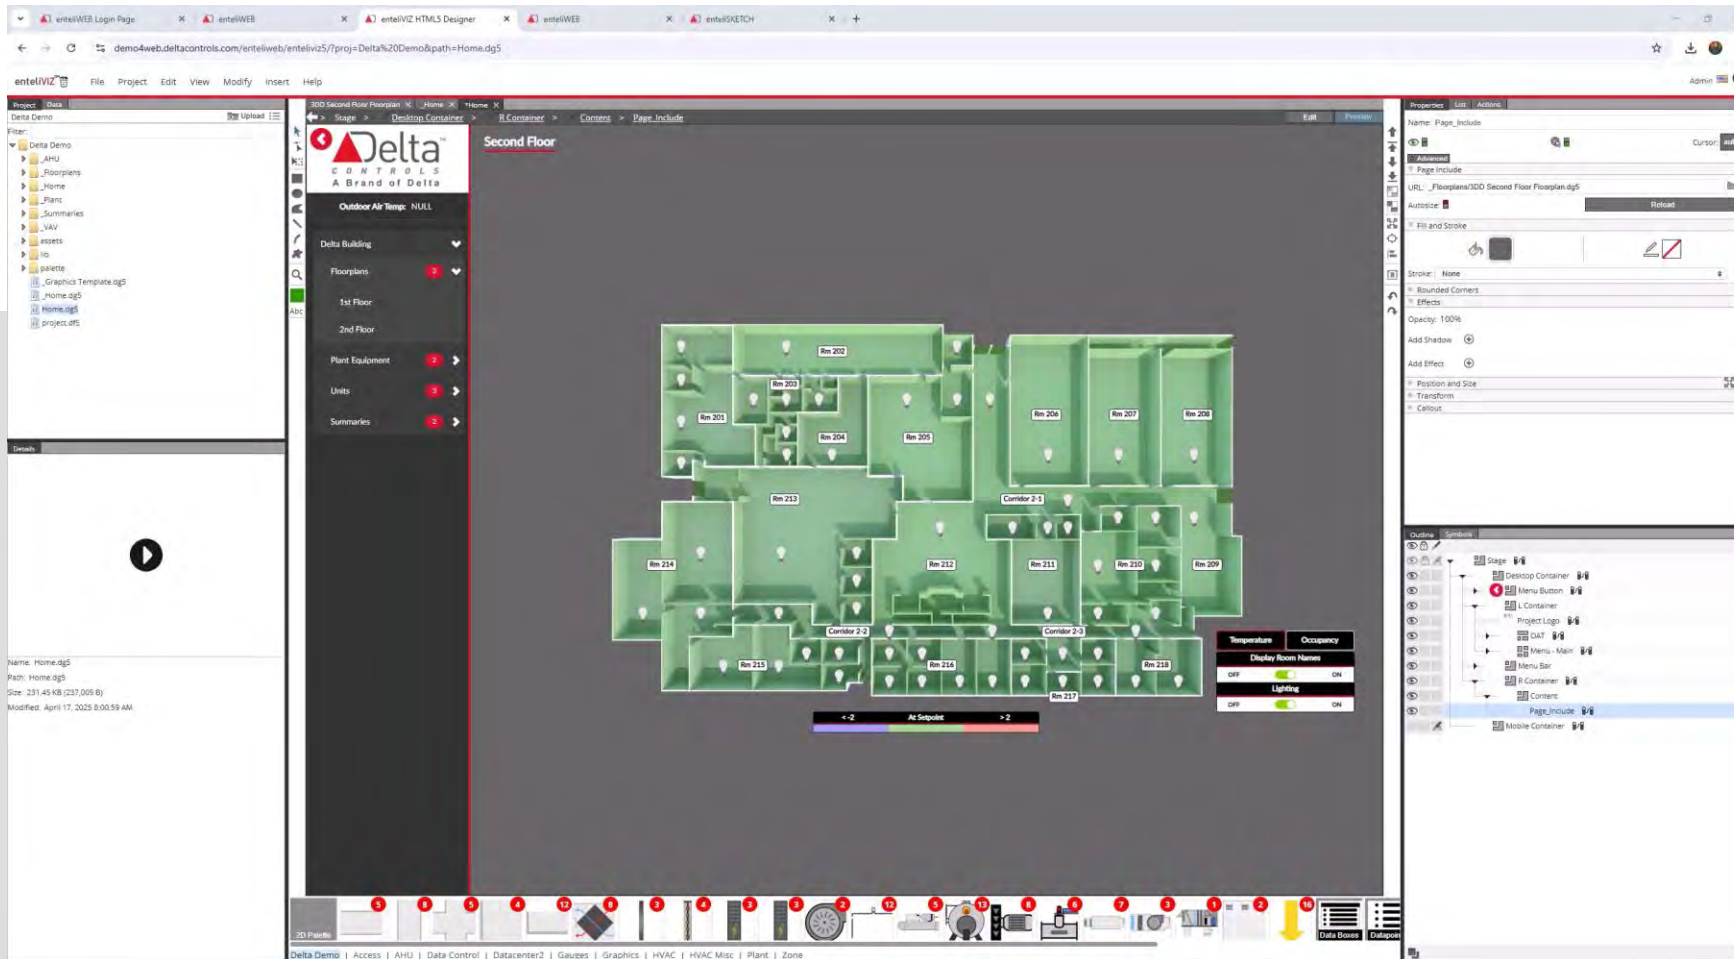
enteliWEB Login Page | enteliWEB | enteliVIZ HTML5 Designer | enteliWEB | enteliSKETCH

demo4web.deltacontrols.com/enteliweb/enteliviz5/?proj=Delta%20Demo&path=Home.dg5

enteliVIZ File Project Edit View Modify Insert Help Admin

Project Data
Delta Demo Upload
Filter:
Delta Demo
_AHU
_Floorplans
_Home
_Plant
_Summaries
_VAV
assets
lib
palette
_Graphics Template.dg5
_Home.dg5
Home.dg5
project.df5

Details

Name: Home.dg5
Path: Home.dg5
Size: 231.45 KB (237,005 B)
Modified: April 17, 2025 8:00:59 AM

3DD Second Floor Floorplan | _Home | *Home
Stage > Desktop Container > R Container > Content > Page_Include
Edit Preview

Delta
CONTROLS
A Brand of Delta

Outdoor Air Temp: NULL

Delta Building
Floorplans
1st Floor
2nd Floor
Plant Equipment
Units
Summaries

Second Floor

Rm 202
Rm 203
Rm 201
Rm 204
Rm 205
Rm 206
Rm 207
Rm 208
Rm 213
Corridor 2-1
Rm 214
Rm 212
Rm 211
Rm 210
Rm 209
Corridor 2-2
Corridor 2-3
Rm 215
Rm 216
Rm 218
Rm 217

Temperature Occupancy
Display Room Names
OFF ON
Lighting
OFF ON

< -2 At Setpoint > 2

2D Palette
Data Boxes Datapoin

Delta Demo | Access | AHU | Data Control | Datacenter2 | Gauges | Graphics | HVAC | HVAC Misc | Plant | Zone

Properties List Actions
Name: Page_Include
Cursor:
Advanced
Page Include
URL: _Floorplans/3DD Second Floor Floorplan.dg5
Autosize:
Reload
Fill and Stroke
Stroke: None
Rounded Corners
Effects
Opacity: 100%
Add Shadow
Add Effect
Position and Size
Transform
Callout

Outline Symbols
Stage
Desktop Container
Menu Button
L Container
Project Logo
OAT
Menu - Main
Menu Bar
R Container
Content
Page_Include
Mobile Container